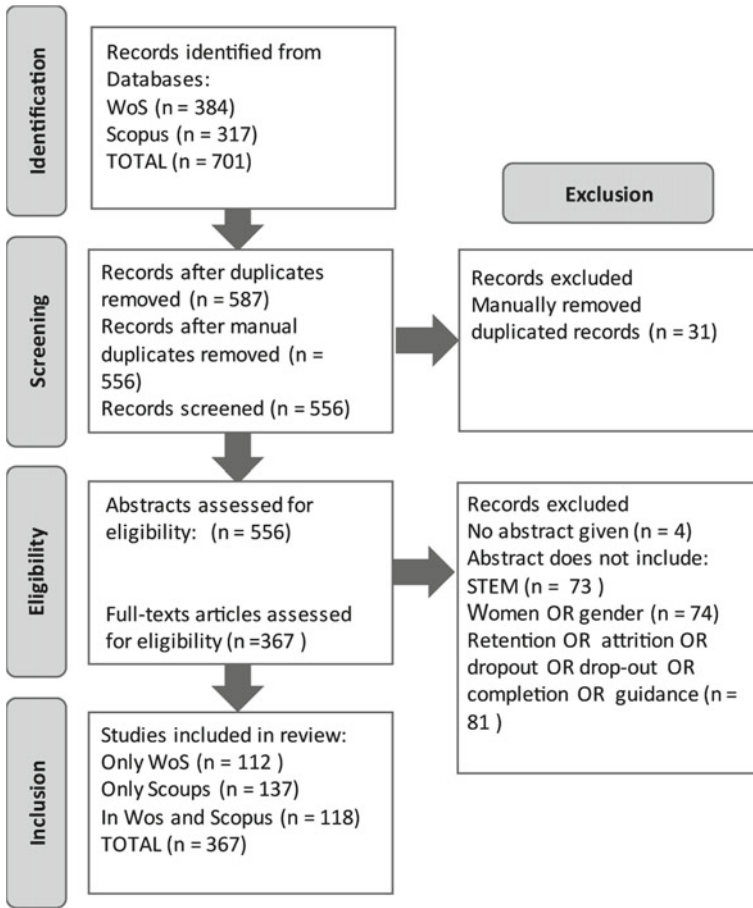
Identification

Records identified from Databases:
WoS (n = 384)
Scopus (n = 317)
TOTAL (n = 701)

Exclusion

Screening

Records after duplicates removed (n = 587)
Records after manual duplicates removed (n = 556)
Records screened (n = 556)

Records excluded
Manually removed duplicated records (n = 31)

Eligibility

Abstracts assessed for eligibility: (n = 556)

Full-texts articles assessed for eligibility (n =367 )

Records excluded
No abstract given (n = 4)
Abstract does not include:
STEM (n = 73 )
Women OR gender (n = 74)
Retention OR attrition OR dropout OR drop-out OR completion OR guidance (n = 81 )

Inclusion

Studies included in review:
Only WoS (n = 112 )
Only Scoups (n = 137)
In Wos and Scopus (n = 118)
TOTAL (n = 367)